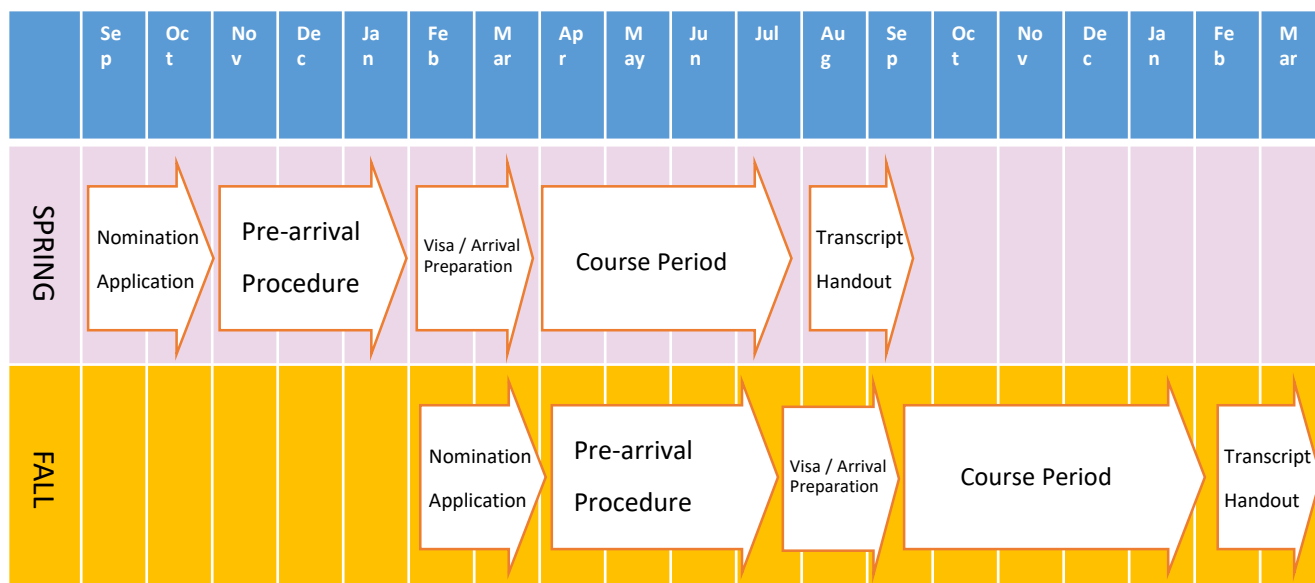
| | Sep | Oct | Nov | Dec | Jan | Feb | Mar | Apr | May | Jun | Jul | Aug | Sep | Oct | Nov | Dec | Jan | Feb | Mar |
|---|---|---|---|---|---|---|---|---|---|---|---|---|---|---|---|---|---|---|---|

SPRING

Nomination Application

Pre-arrival Procedure

Visa / Arrival Preparation

Course Period

Transcript Handout

FALL

Nomination Application

Pre-arrival Procedure

Visa / Arrival Preparation

Course Period

Transcript Handout